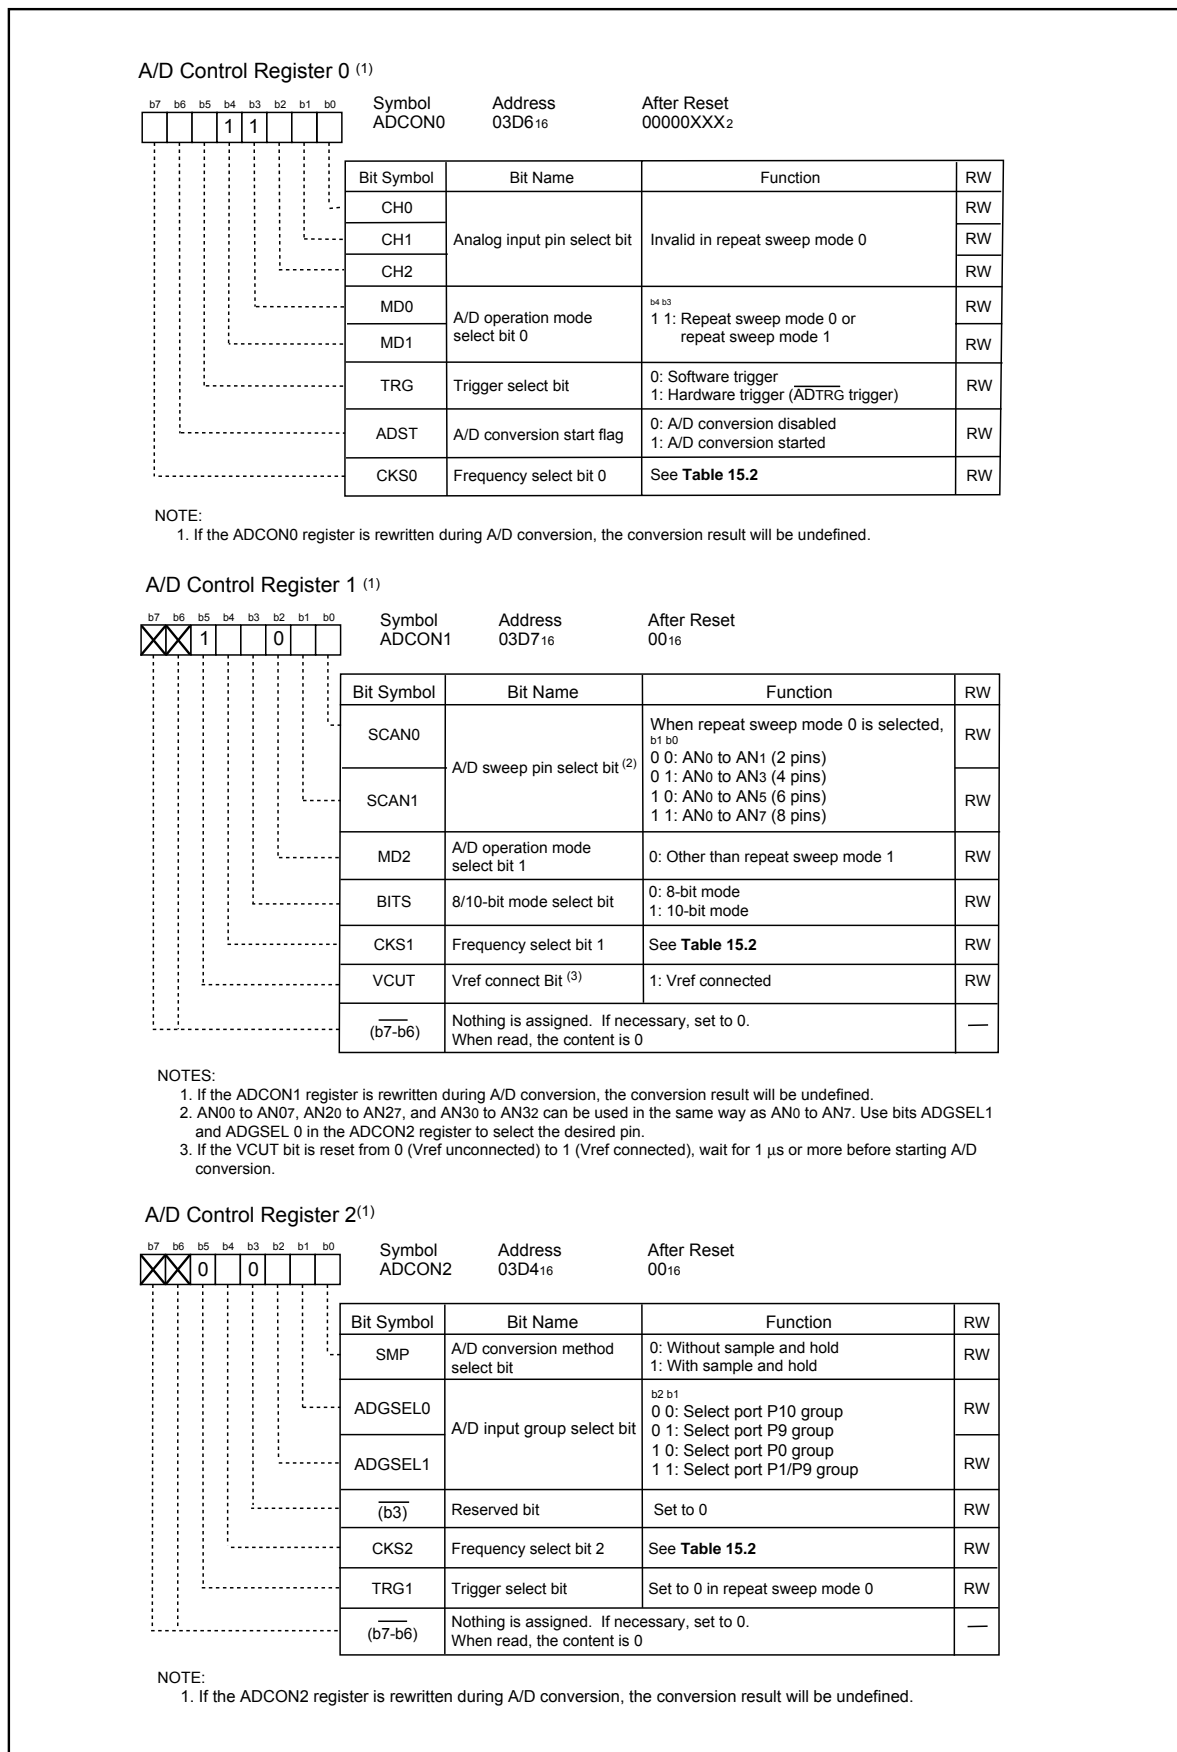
A/D Control Register 0 $^{(1)}$

b7 b6 b5 b4 b3 b2 b1 b0

1 1

Symbol ADCON0
Address $03D6_{16}$
After Reset $00000XXX_2$

| Bit Symbol | Bit Name | Function | RW |
|---|---|---|---|
| CH0 | Analog input pin select bit | Invalid in repeat sweep mode 0 | RW |
| CH1 | | | RW |
| CH2 | | | RW |
| MD0 | A/D operation mode select bit 0 | b4 b3 1 1: Repeat sweep mode 0 or repeat sweep mode 1 | RW |
| MD1 | | | RW |
| TRG | Trigger select bit | 0: Software trigger 1: Hardware trigger ($\overline{ADTRG}$ trigger) | RW |
| ADST | A/D conversion start flag | 0: A/D conversion disabled 1: A/D conversion started | RW |
| CKS0 | Frequency select bit 0 | See **Table 15.2** | RW |

NOTE:
1. If the ADCON0 register is rewritten during A/D conversion, the conversion result will be undefined.

A/D Control Register 1 $^{(1)}$

b7 b6 b5 b4 b3 b2 b1 b0

1 0

Symbol ADCON1
Address $03D7_{16}$
After Reset $00_{16}$

| Bit Symbol | Bit Name | Function | RW |
|---|---|---|---|
| SCAN0 | A/D sweep pin select bit $^{(2)}$ | When repeat sweep mode 0 is selected, b1 b0 0 0: $AN_0$ to $AN_1$ (2 pins) 0 1: $AN_0$ to $AN_3$ (4 pins) 1 0: $AN_0$ to $AN_5$ (6 pins) 1 1: $AN_0$ to $AN_7$ (8 pins) | RW |
| SCAN1 | | | RW |
| MD2 | A/D operation mode select bit 1 | 0: Other than repeat sweep mode 1 | RW |
| BITS | 8/10-bit mode select bit | 0: 8-bit mode 1: 10-bit mode | RW |
| CKS1 | Frequency select bit 1 | See **Table 15.2** | RW |
| VCUT | Vref connect Bit $^{(3)}$ | 1: Vref connected | RW |
| $\overline{(b7-b6)}$ | Nothing is assigned. If necessary, set to 0. When read, the content is 0 | | — |

NOTES:
1. If the ADCON1 register is rewritten during A/D conversion, the conversion result will be undefined.
2. $AN0_0$ to $AN0_7$, $AN2_0$ to $AN2_7$, and $AN3_0$ to $AN3_2$ can be used in the same way as $AN_0$ to $AN_7$. Use bits ADGSEL1 and ADGSEL 0 in the ADCON2 register to select the desired pin.
3. If the VCUT bit is reset from 0 (Vref unconnected) to 1 (Vref connected), wait for 1 µs or more before starting A/D conversion.

A/D Control Register 2$^{(1)}$

b7 b6 b5 b4 b3 b2 b1 b0

0 0

Symbol ADCON2
Address $03D4_{16}$
After Reset $00_{16}$

| Bit Symbol | Bit Name | Function | RW |
|---|---|---|---|
| SMP | A/D conversion method select bit | 0: Without sample and hold 1: With sample and hold | RW |
| ADGSEL0 | A/D input group select bit | b2 b1 0 0: Select port P10 group 0 1: Select port P9 group 1 0: Select port P0 group 1 1: Select port P1/P9 group | RW |
| ADGSEL1 | | | RW |
| $\overline{(b3)}$ | Reserved bit | Set to 0 | RW |
| CKS2 | Frequency select bit 2 | See **Table 15.2** | RW |
| TRG1 | Trigger select bit | Set to 0 in repeat sweep mode 0 | RW |
| $\overline{(b7-b6)}$ | Nothing is assigned. If necessary, set to 0. When read, the content is 0 | | — |

NOTE:
1. If the ADCON2 register is rewritten during A/D conversion, the conversion result will be undefined.